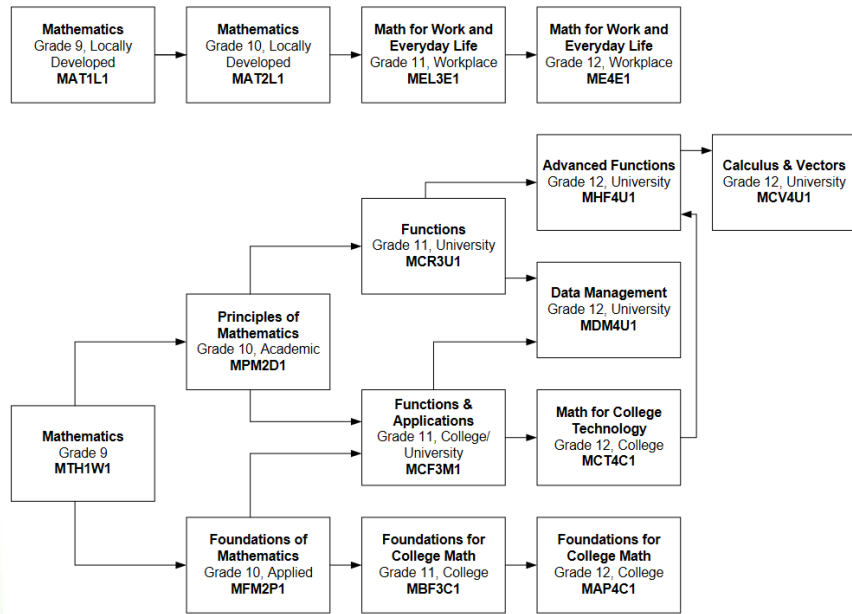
**Mathematics**
Grade 9, Locally Developed
**MAT1L1**

**Mathematics**
Grade 10, Locally Developed
**MAT2L1**

**Math for Work and Everyday Life**
Grade 11, Workplace
**MEL3E1**

**Math for Work and Everyday Life**
Grade 12, Workplace
**ME4E1**

**Advanced Functions**
Grade 12, University
**MHF4U1**

**Calculus & Vectors**
Grade 12, University
**MCV4U1**

**Functions**
Grade 11, University
**MCR3U1**

**Data Management**
Grade 12, University
**MDM4U1**

**Principles of Mathematics**
Grade 10, Academic
**MPM2D1**

**Functions & Applications**
Grade 11, College/ University
**MCF3M1**

**Math for College Technology**
Grade 12, College
**MCT4C1**

**Mathematics**
Grade 9
**MTH1W1**

**Foundations of Mathematics**
Grade 10, Applied
**MFM2P1**

**Foundations for College Math**
Grade 11, College
**MBF3C1**

**Foundations for College Math**
Grade 12, College
**MAP4C1**